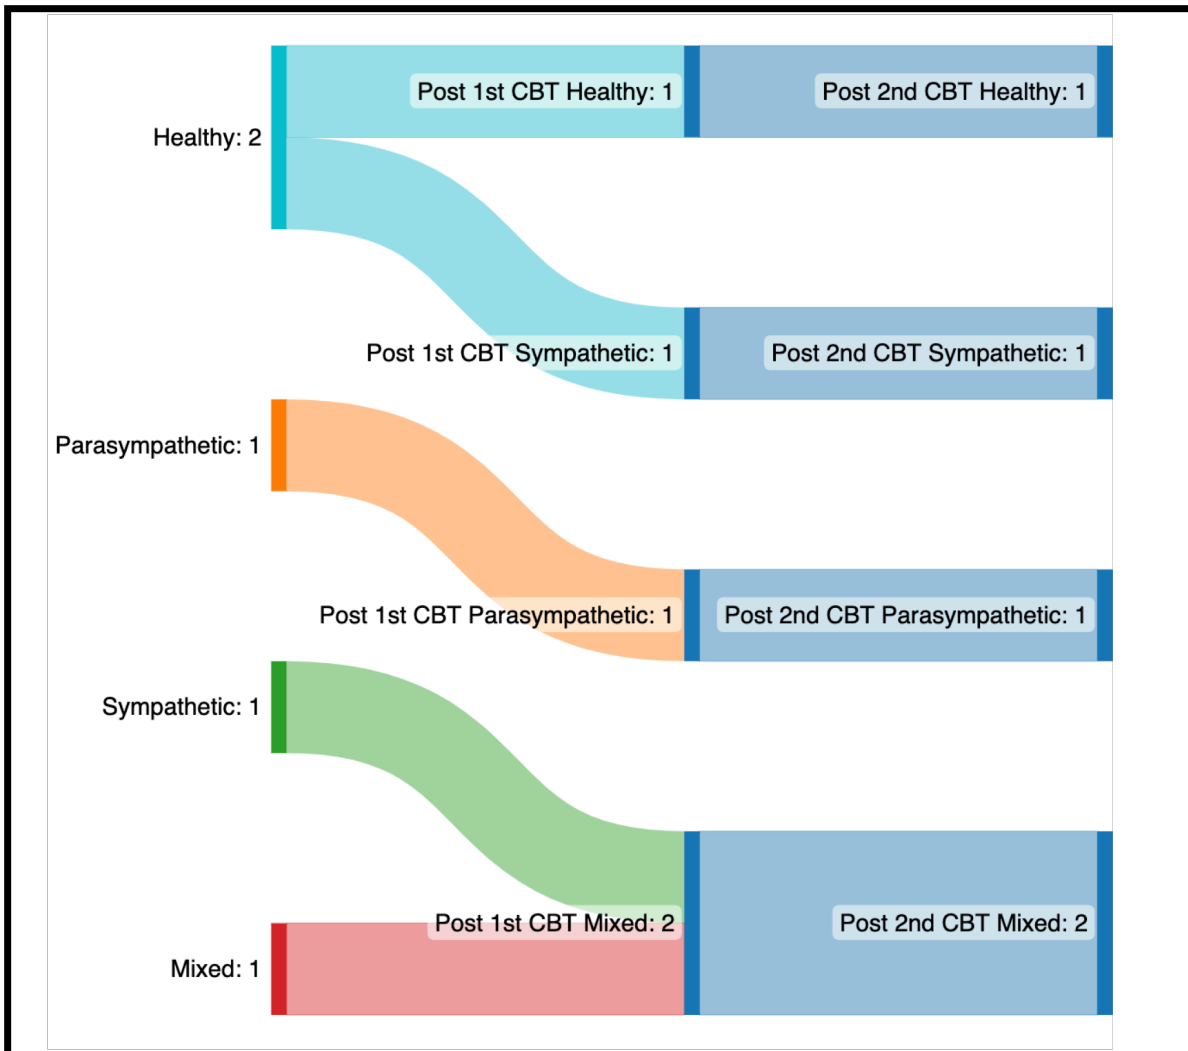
Healthy: 2

Post 1st CBT Healthy: 1

Post 2nd CBT Healthy: 1

Post 1st CBT Sympathetic: 1

Post 2nd CBT Sympathetic: 1

Parasympathetic: 1

Post 1st CBT Parasympathetic: 1

Post 2nd CBT Parasympathetic: 1

Sympathetic: 1

Post 1st CBT Mixed: 2

Post 2nd CBT Mixed: 2

Mixed: 1